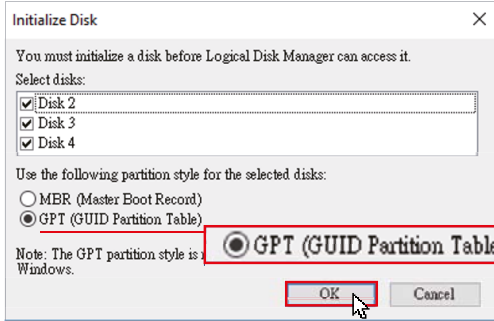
Initialize Disk

You must initialize a disk before Logical Disk Manager can access it.

Select disks:

Disk 2
Disk 3
Disk 4

Use the following partition style for the selected disks:

MBR (Master Boot Record)
GPT (GUID Partition Table)

GPT (GUID Partition Table

Note: The GPT partition style is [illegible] Windows.

OK
Cancel